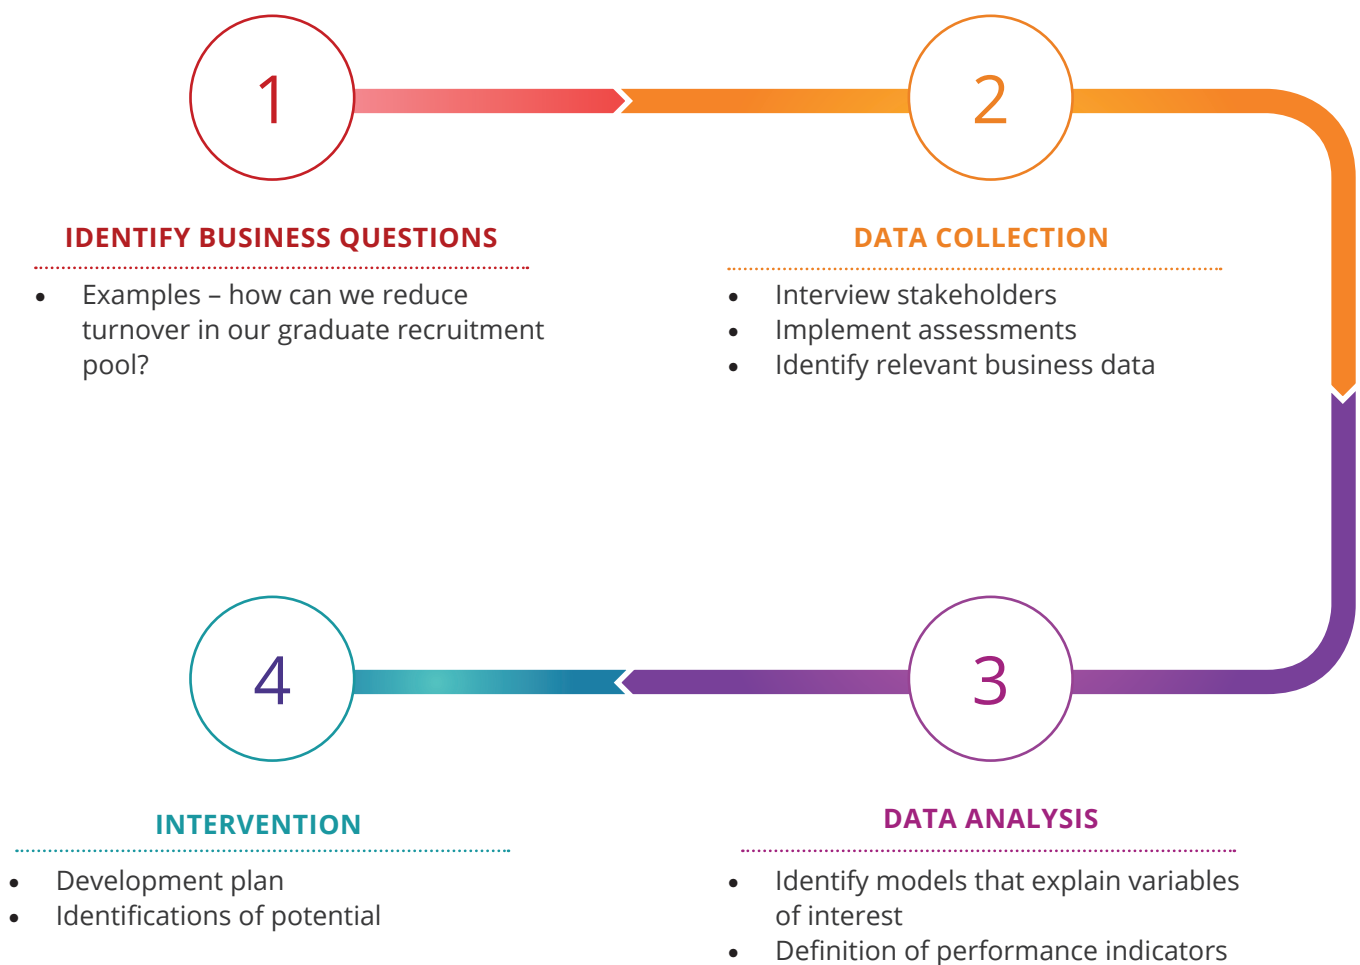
1

IDENTIFY BUSINESS QUESTIONS

- Examples – how can we reduce turnover in our graduate recruitment pool?

2

DATA COLLECTION

- Interview stakeholders
- Implement assessments
- Identify relevant business data

3

DATA ANALYSIS

- Identify models that explain variables of interest
- Definition of performance indicators

4

INTERVENTION

- Development plan
- Identifications of potential